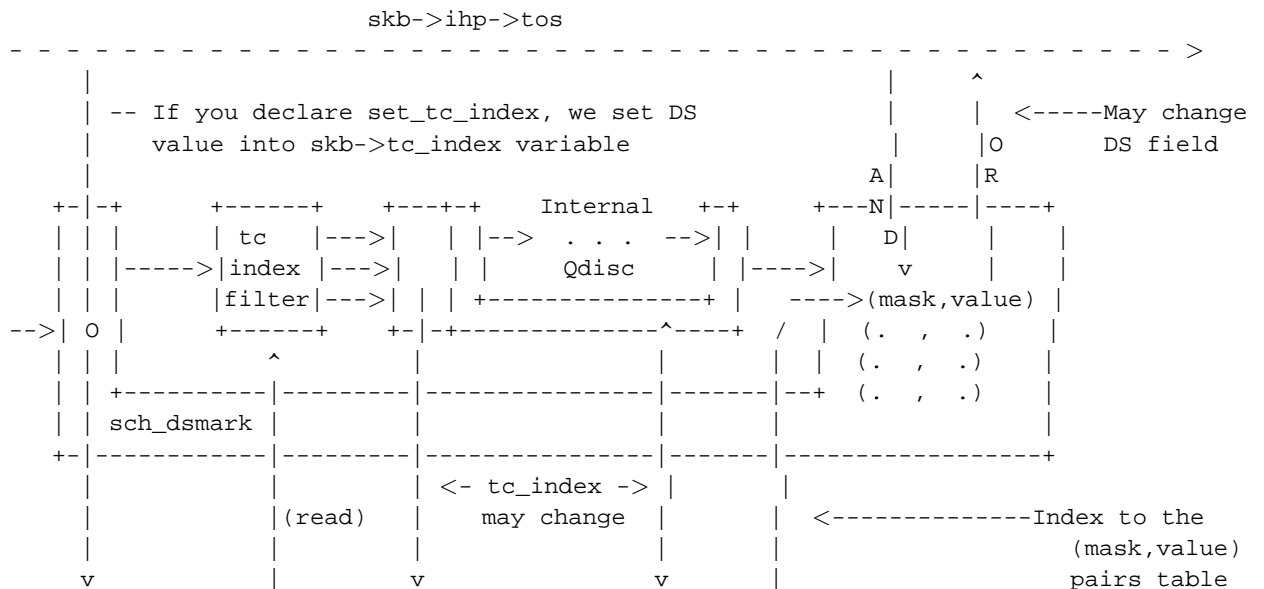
skb->ihp->tos

-- If you declare set_tc_index, we set DS value into skb->tc_index variable

<-----May change DS field

A
N
D

O
R

tc
index
filter

Internal
. . .
Qdisc

v

(mask,value)
(. , .)
(. , .)
(. , .)

O

sch_dsmark

<- tc_index ->
may change

(read)

<--------------Index to the (mask,value) pairs table

v v v